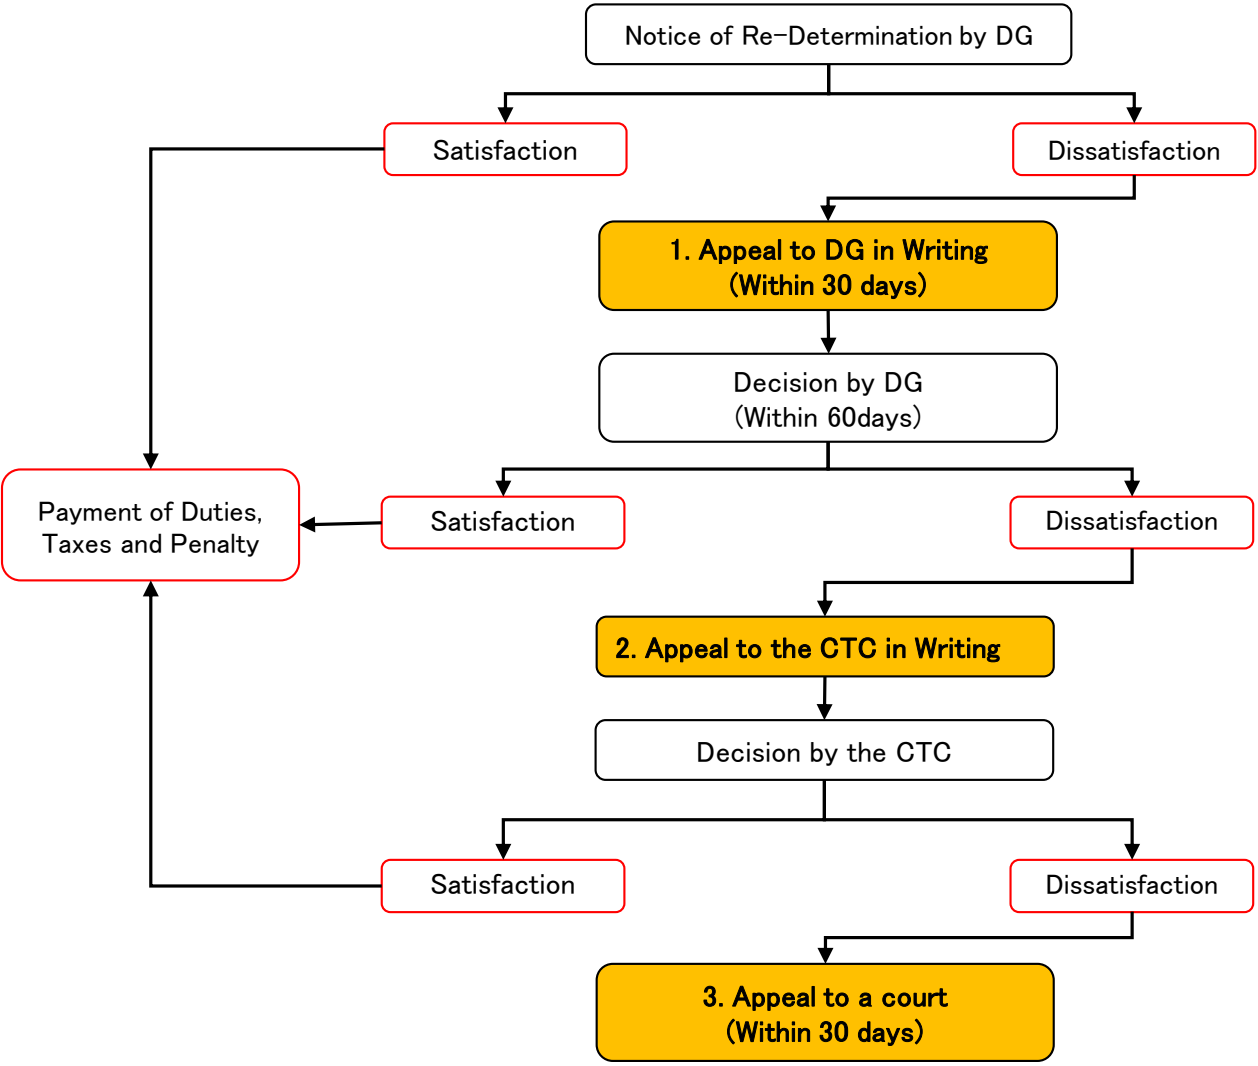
Notice of Re-Determination by DG

Satisfaction

Dissatisfaction

1. Appeal to DG in Writing
(Within 30 days)

Decision by DG
(Within 60days)

Payment of Duties, Taxes and Penalty

Satisfaction

Dissatisfaction

2. Appeal to the CTC in Writing

Decision by the CTC

Satisfaction

Dissatisfaction

3. Appeal to a court
(Within 30 days)